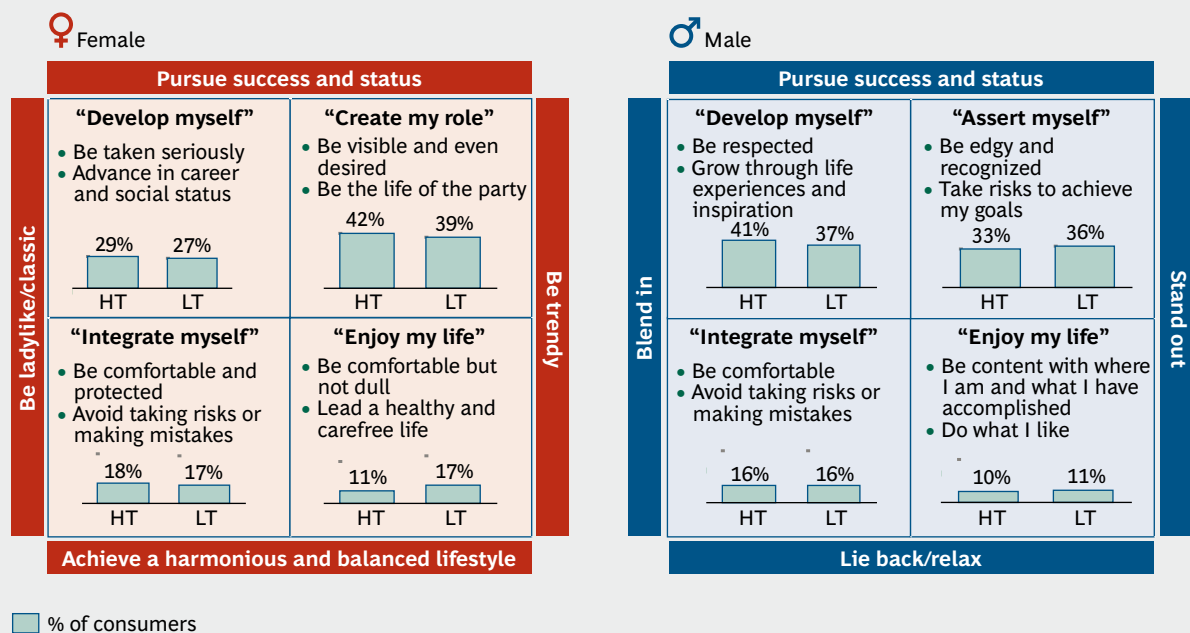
Female

Pursue success and status

Be ladylike/classic

Be trendy

"Develop myself"
• Be taken seriously
• Advance in career and social status
29% 27%
HT LT

"Create my role"
• Be visible and even desired
• Be the life of the party
42% 39%
HT LT

"Integrate myself"
• Be comfortable and protected
• Avoid taking risks or making mistakes
18% 17%
HT LT

"Enjoy my life"
• Be comfortable but not dull
• Lead a healthy and carefree life
11% 17%
HT LT

Achieve a harmonious and balanced lifestyle

Male

Pursue success and status

Blend in

Stand out

"Develop myself"
• Be respected
• Grow through life experiences and inspiration
41% 37%
HT LT

"Assert myself"
• Be edgy and recognized
• Take risks to achieve my goals
33% 36%
HT LT

"Integrate myself"
• Be comfortable
• Avoid taking risks or making mistakes
16% 16%
HT LT

"Enjoy my life"
• Be content with where I am and what I have accomplished
• Do what I like
10% 11%
HT LT

Lie back/relax

% of consumers